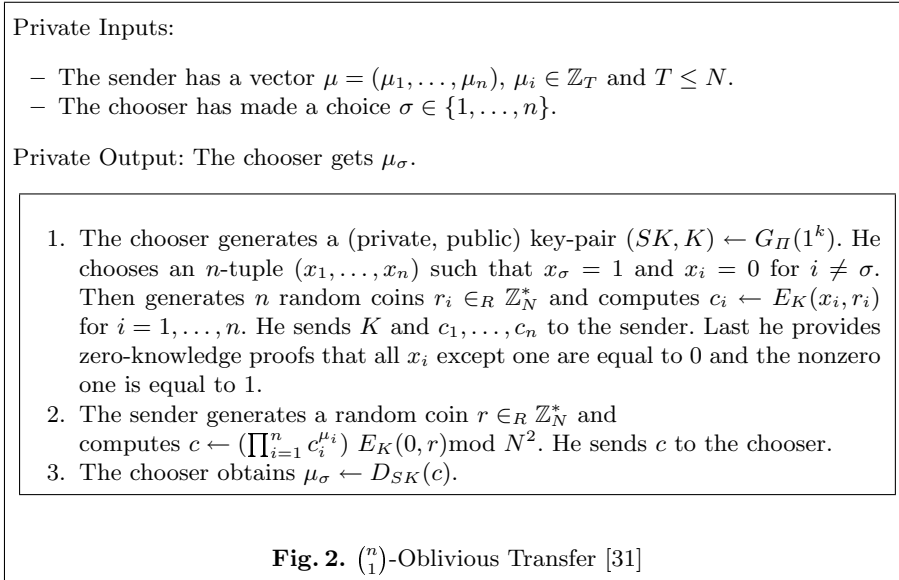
Private Inputs:

– The sender has a vector $\mu = (\mu_1, \ldots, \mu_n)$, $\mu_i \in \mathbb{Z}_T$ and $T \leq N$.
– The chooser has made a choice $\sigma \in \{1, \ldots, n\}$.

Private Output: The chooser gets $\mu_\sigma$.

1. The chooser generates a (private, public) key-pair $(SK, K) \leftarrow G_{\Pi}(1^k)$. He chooses an $n$-tuple $(x_1, \ldots, x_n)$ such that $x_\sigma = 1$ and $x_i = 0$ for $i \neq \sigma$. Then generates $n$ random coins $r_i \in_R \mathbb{Z}_N^*$ and computes $c_i \leftarrow E_K(x_i, r_i)$ for $i = 1, \ldots, n$. He sends $K$ and $c_1, \ldots, c_n$ to the sender. Last he provides zero-knowledge proofs that all $x_i$ except one are equal to 0 and the nonzero one is equal to 1.
2. The sender generates a random coin $r \in_R \mathbb{Z}_N^*$ and computes $c \leftarrow (\prod_{i=1}^{n} c_i^{\mu_i})\ E_K(0, r) \bmod N^2$. He sends $c$ to the chooser.
3. The chooser obtains $\mu_\sigma \leftarrow D_{SK}(c)$.

**Fig. 2.** $\binom{n}{1}$-Oblivious Transfer [31]